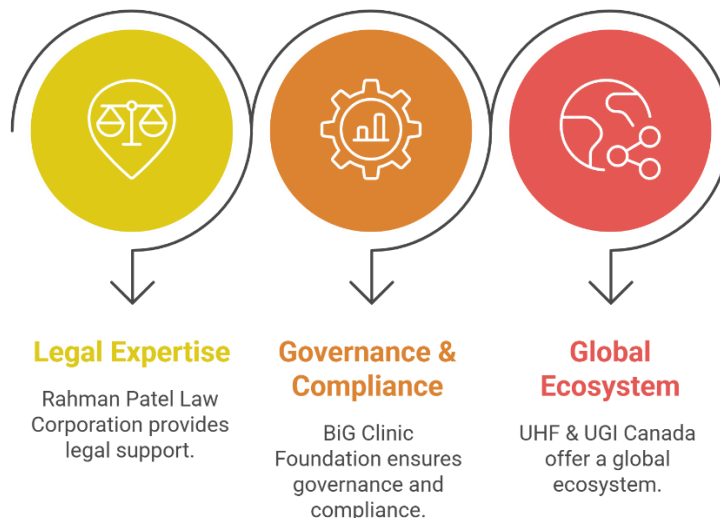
Legal Expertise

Rahman Patel Law Corporation provides legal support.

Governance & Compliance

BiG Clinic Foundation ensures governance and compliance.

Global Ecosystem

UHF & UGI Canada offer a global ecosystem.